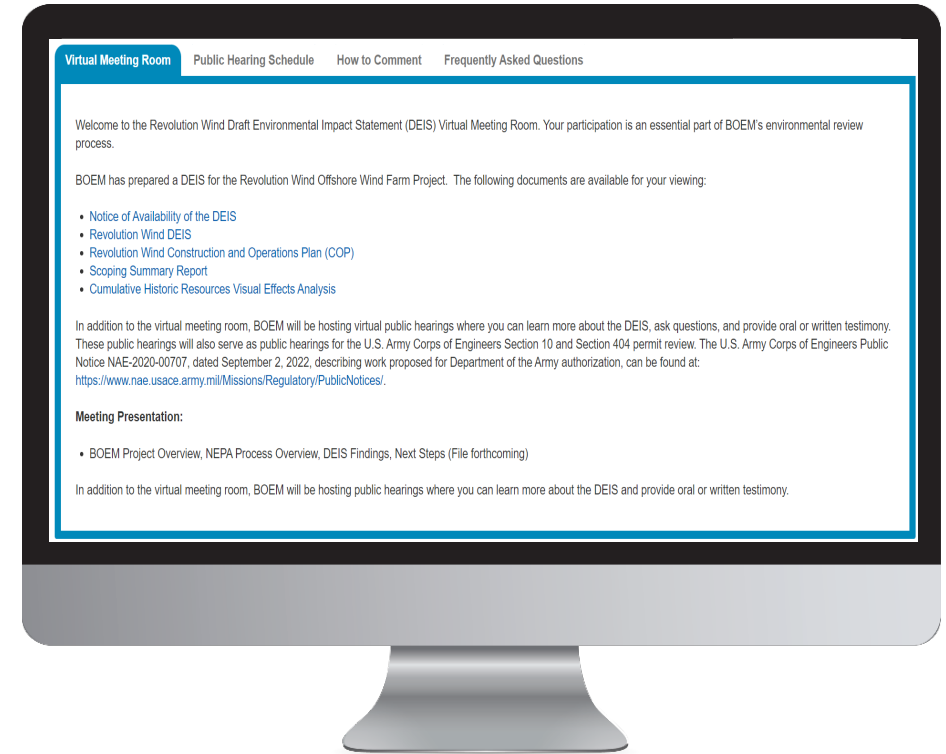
Virtual Meeting Room | Public Hearing Schedule | How to Comment | Frequently Asked Questions

Welcome to the Revolution Wind Draft Environmental Impact Statement (DEIS) Virtual Meeting Room. Your participation is an essential part of BOEM's environmental review process.

BOEM has prepared a DEIS for the Revolution Wind Offshore Wind Farm Project. The following documents are available for your viewing:

• Notice of Availability of the DEIS
• Revolution Wind DEIS
• Revolution Wind Construction and Operations Plan (COP)
• Scoping Summary Report
• Cumulative Historic Resources Visual Effects Analysis

In addition to the virtual meeting room, BOEM will be hosting virtual public hearings where you can learn more about the DEIS, ask questions, and provide oral or written testimony. These public hearings will also serve as public hearings for the U.S. Army Corps of Engineers Section 10 and Section 404 permit review. The U.S. Army Corps of Engineers Public Notice NAE-2020-00707, dated September 2, 2022, describing work proposed for Department of the Army authorization, can be found at: https://www.nae.usace.army.mil/Missions/Regulatory/PublicNotices/.

Meeting Presentation:

• BOEM Project Overview, NEPA Process Overview, DEIS Findings, Next Steps (File forthcoming)

In addition to the virtual meeting room, BOEM will be hosting public hearings where you can learn more about the DEIS and provide oral or written testimony.